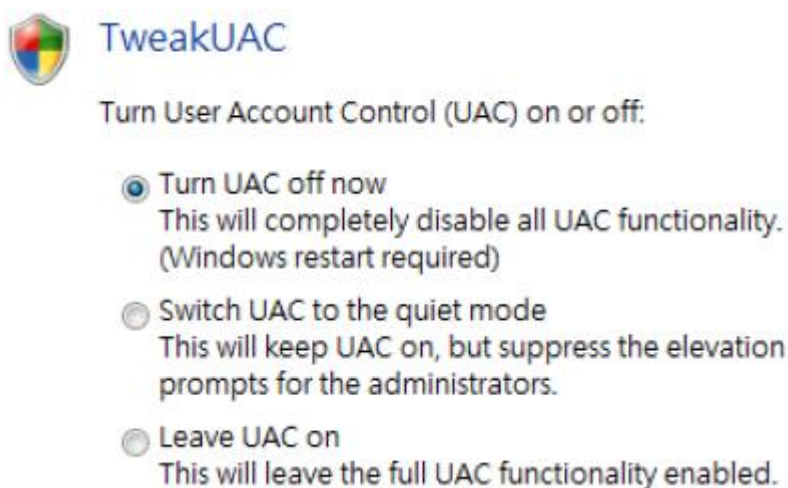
TweakUAC

Turn User Account Control (UAC) on or off:

Turn UAC off now
This will completely disable all UAC functionality. (Windows restart required)

Switch UAC to the quiet mode
This will keep UAC on, but suppress the elevation prompts for the administrators.

Leave UAC on
This will leave the full UAC functionality enabled.